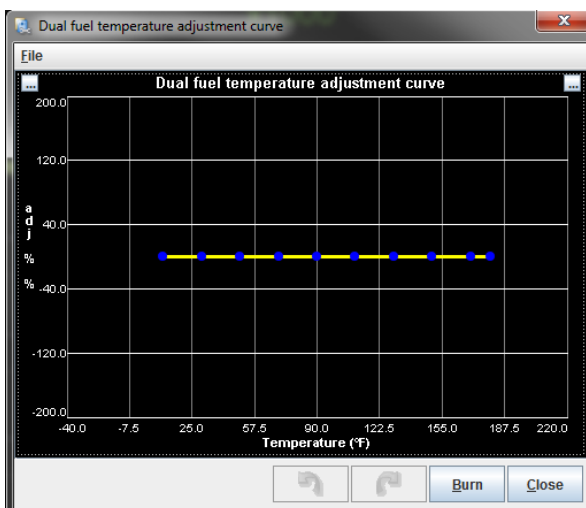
Dual fuel temperature adjustment curve

File

Dual fuel temperature adjustment curve

200.0
120.0
40.0
-40.0
-120.0
-200.0

adj
%
%

-40.0
-7.5
25.0
57.5
90.0
122.5
155.0
187.5
220.0

Temperature (°F)

Burn
Close